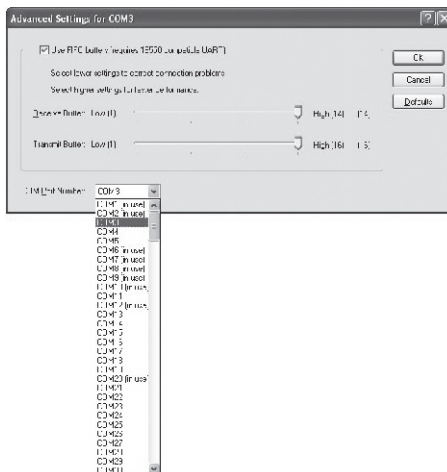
Advanced Settings for COM3

Use FIFO buffers (requires 16550 compatible UART)

Select lower settings to correct connection problems.

Select higher settings for faster performance.

Receive Buffer: Low (1) High (14) (14)

Transmit Buffer: Low (1) High (16) (16)

COM Port Number: COM3

COM1 (in use)
COM2 (in use)
COM3
COM4
COM5
COM6 (in use)
COM7 (in use)
COM8 (in use)
COM9 (in use)
COM10 (in use)
COM11
COM12 (in use)
COM13
COM14
COM15
COM16
COM17
COM18
COM19
COM20 (in use)
COM21
COM22
COM23
COM24
COM25
COM26
COM27
COM28
COM29
COM30

OK

Cancel

Defaults